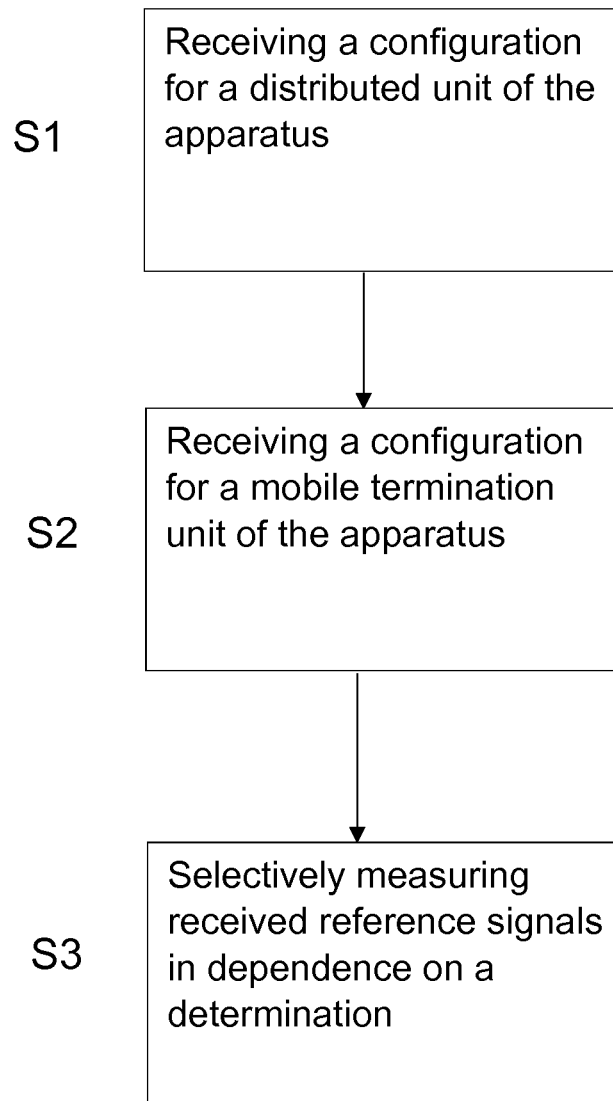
S1

Receiving a configuration for a distributed unit of the apparatus

S2

Receiving a configuration for a mobile termination unit of the apparatus

S3

Selectively measuring received reference signals in dependence on a determination